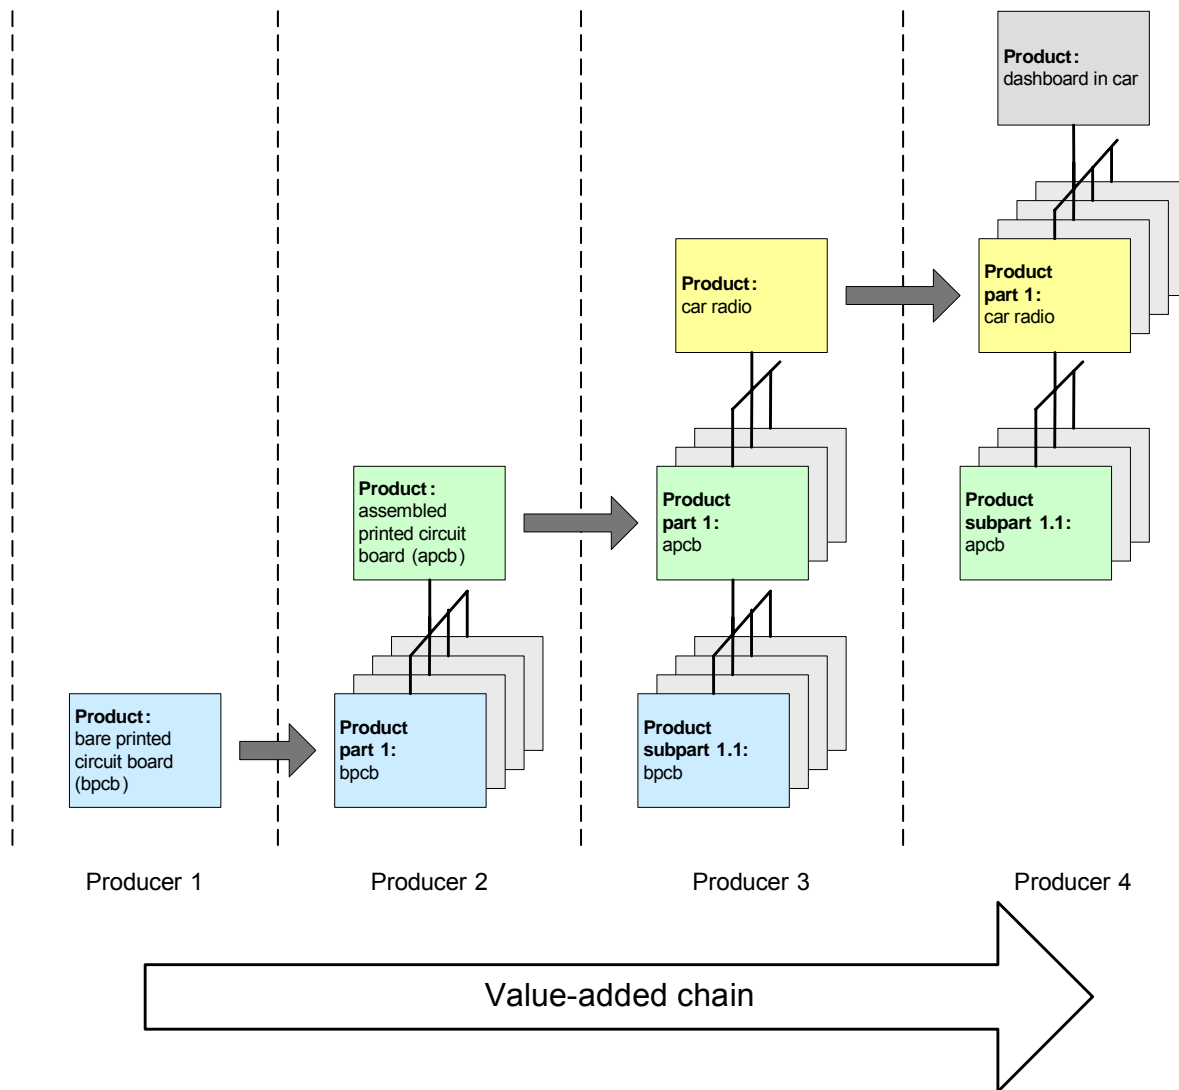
Product: bare printed circuit board (bpcb)

Product: assembled printed circuit board (apcb)

Product part 1: bpcb

Product: car radio

Product part 1: apcb

Product subpart 1.1: bpcb

Product: dashboard in car

Product part 1: car radio

Product subpart 1.1: apcb

Producer 1

Producer 2

Producer 3

Producer 4

Value-added chain